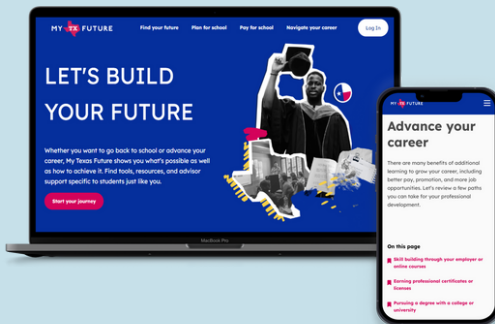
MY TX FUTURE

Find your future

Plan for school

Pay for school

Navigate your career

Log in

LET'S BUILD YOUR FUTURE

Whether you want to go back to school or advance your career, My Texas Future shows you what's possible as well as how to achieve it. Find tools, resources, and advisor support specific to students just like you.

Start your journey

MacBook Pro

MY TX FUTURE

Advance your career

There are many benefits of additional learning to grow your career, including better pay, promotion, and more job opportunities. Let's review a few paths you can take for your professional development.

On this page

Skill building through your employer or online courses

Earning professional certificates or licenses

Pursuing a degree with a college or university